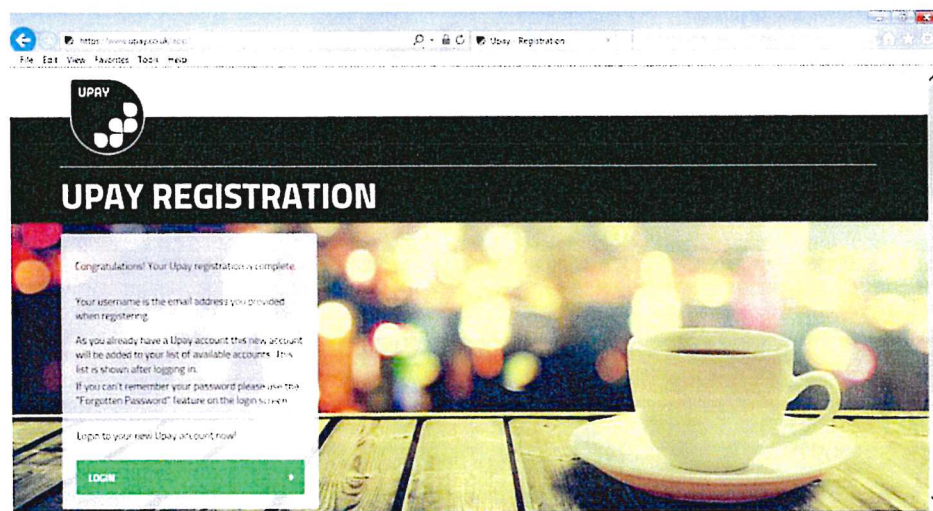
https://www.upay.co.uk/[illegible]

Upay - Registration

File Edit View Favorites Tools Help

UPAY

UPAY REGISTRATION

Congratulations! Your Upay registration is complete.

Your username is the email address you provided when registering.

As you already have a Upay account this new account will be added to your list of available accounts. This list is shown after logging in.

If you can't remember your password please use the "Forgotten Password" feature on the login screen.

Login to your new Upay account now!

LOGIN